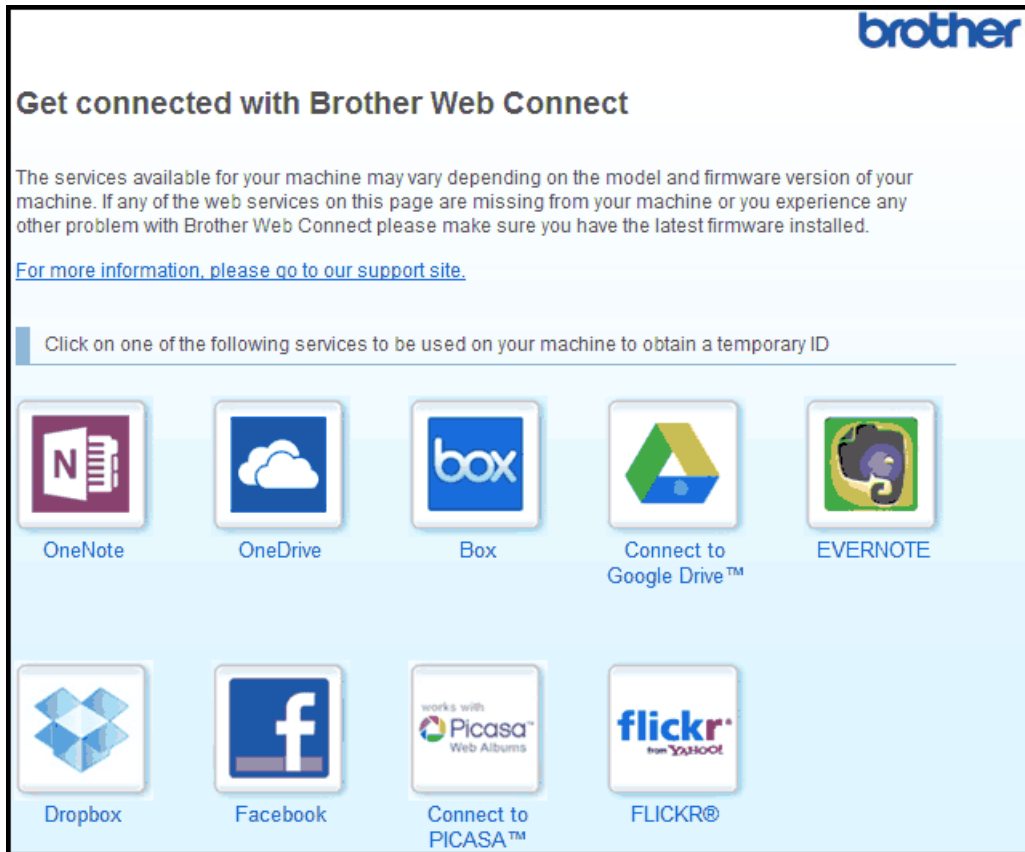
brother

Get connected with Brother Web Connect

The services available for your machine may vary depending on the model and firmware version of your machine. If any of the web services on this page are missing from your machine or you experience any other problem with Brother Web Connect please make sure you have the latest firmware installed.

For more information, please go to our support site.

Click on one of the following services to be used on your machine to obtain a temporary ID

N

OneNote

OneDrive

box

Box

Connect to Google Drive™

EVERNOTE

Dropbox

f

Facebook

works with Picasa Web Albums

Connect to PICASA™

flickr from YAHOO!

FLICKR®